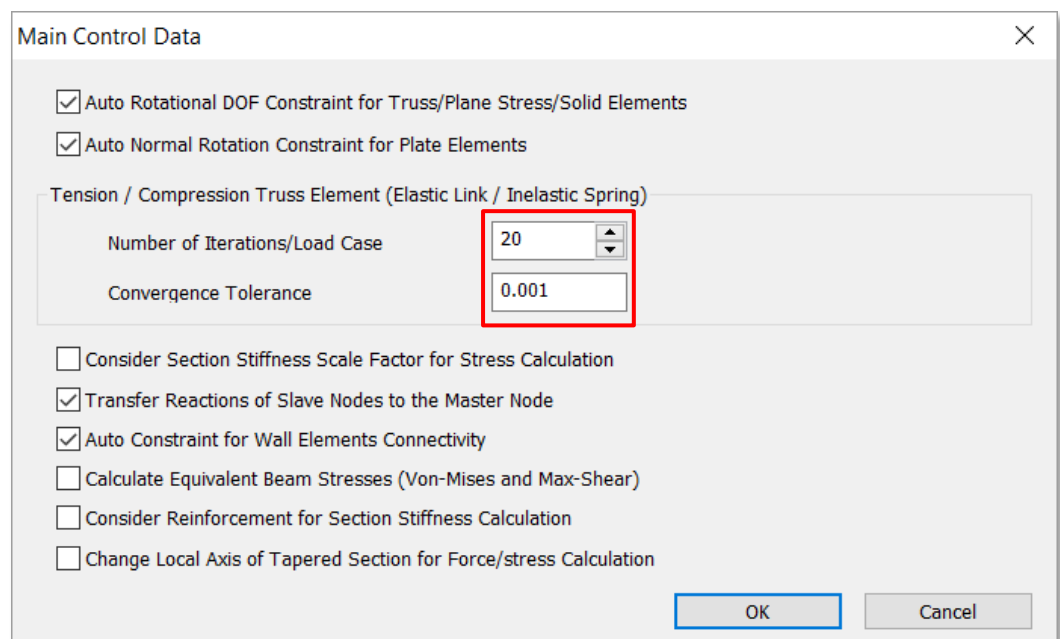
Main Control Data

Auto Rotational DOF Constraint for Truss/Plane Stress/Solid Elements

Auto Normal Rotation Constraint for Plate Elements

Tension / Compression Truss Element (Elastic Link / Inelastic Spring)

Number of Iterations/Load Case 20

Convergence Tolerance 0.001

Consider Section Stiffness Scale Factor for Stress Calculation

Transfer Reactions of Slave Nodes to the Master Node

Auto Constraint for Wall Elements Connectivity

Calculate Equivalent Beam Stresses (Von-Mises and Max-Shear)

Consider Reinforcement for Section Stiffness Calculation

Change Local Axis of Tapered Section for Force/stress Calculation

OK

Cancel